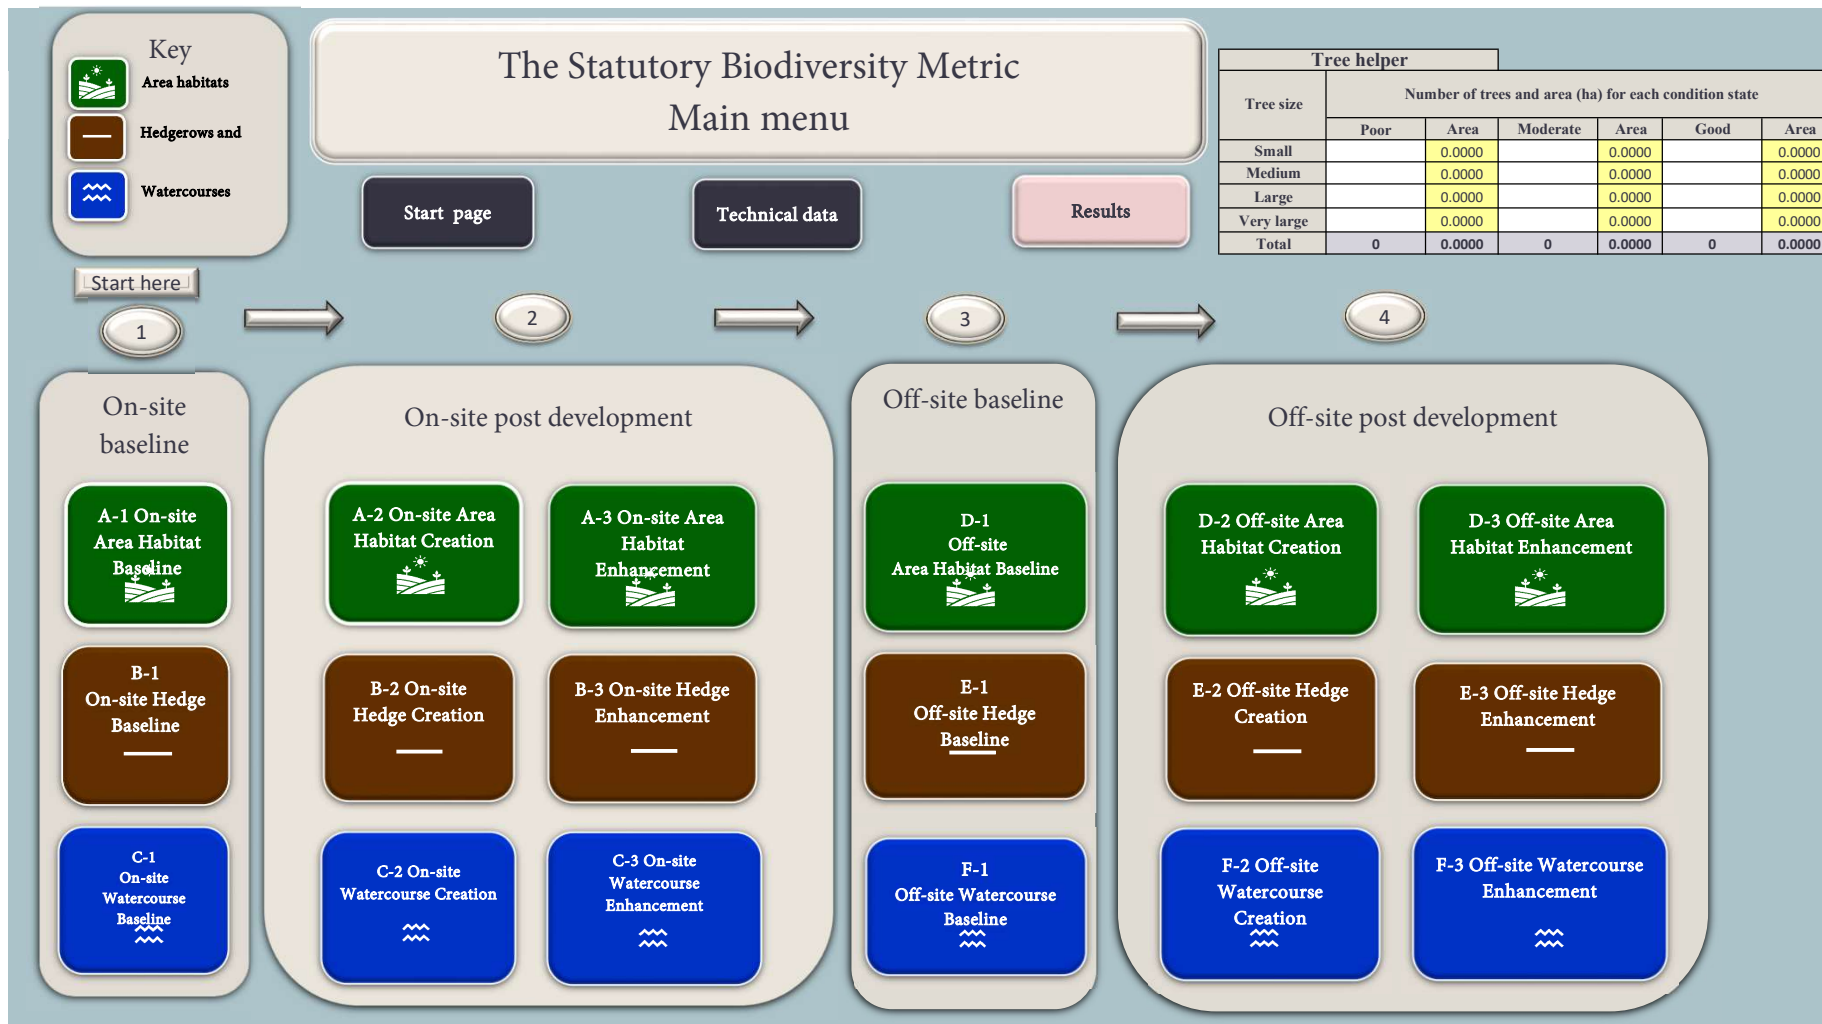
Key
Area habitats
Hedgerows and
Watercourses

The Statutory Biodiversity Metric
Main menu

Start page
Technical data
Results

Tree helper

| Tree size | Number of trees and area (ha) for each condition state | | | | | |
|---|---|---|---|---|---|---|
| | Poor | Area | Moderate | Area | Good | Area |
| Small | | 0.0000 | | 0.0000 | | 0.0000 |
| Medium | | 0.0000 | | 0.0000 | | 0.0000 |
| Large | | 0.0000 | | 0.0000 | | 0.0000 |
| Very large | | 0.0000 | | 0.0000 | | 0.0000 |
| Total | 0 | 0.0000 | 0 | 0.0000 | 0 | 0.0000 |

Start here
1
2
3
4

On-site baseline
A-1 On-site Area Habitat Baseline
B-1 On-site Hedge Baseline
C-1 On-site Watercourse Baseline

On-site post development
A-2 On-site Area Habitat Creation
A-3 On-site Area Habitat Enhancement
B-2 On-site Hedge Creation
B-3 On-site Hedge Enhancement
C-2 On-site Watercourse Creation
C-3 On-site Watercourse Enhancement

Off-site baseline
D-1 Off-site Area Habitat Baseline
E-1 Off-site Hedge Baseline
F-1 Off-site Watercourse Baseline

Off-site post development
D-2 Off-site Area Habitat Creation
D-3 Off-site Area Habitat Enhancement
E-2 Off-site Hedge Creation
E-3 Off-site Hedge Enhancement
F-2 Off-site Watercourse Creation
F-3 Off-site Watercourse Enhancement